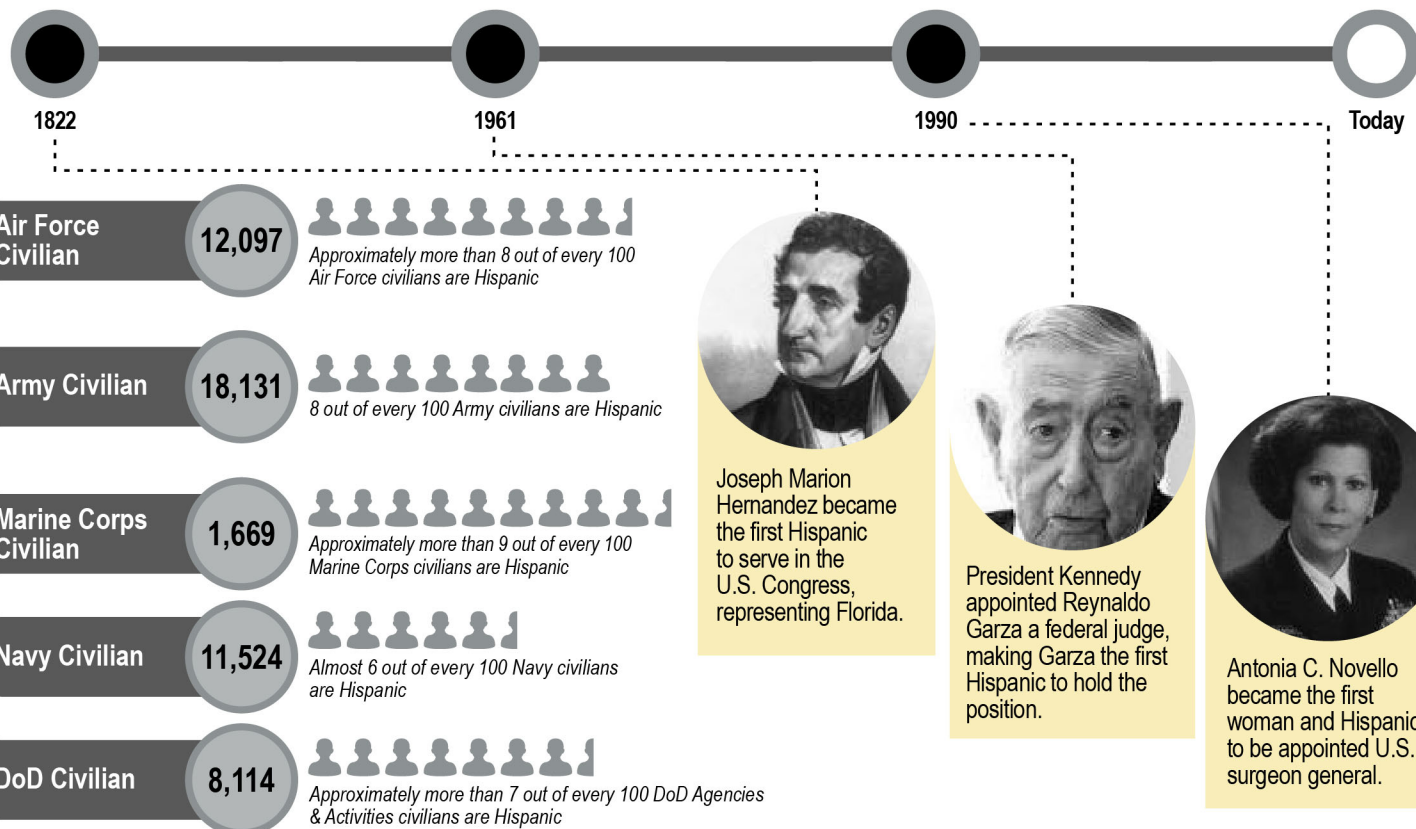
1822

1961

1990

Today

Air Force Civilian

12,097

Approximately more than 8 out of every 100 Air Force civilians are Hispanic

Army Civilian

18,131

8 out of every 100 Army civilians are Hispanic

Marine Corps Civilian

1,669

Approximately more than 9 out of every 100 Marine Corps civilians are Hispanic

Navy Civilian

11,524

Almost 6 out of every 100 Navy civilians are Hispanic

DoD Civilian

8,114

Approximately more than 7 out of every 100 DoD Agencies & Activities civilians are Hispanic

Joseph Marion Hernandez became the first Hispanic to serve in the U.S. Congress, representing Florida.

President Kennedy appointed Reynaldo Garza a federal judge, making Garza the first Hispanic to hold the position.

Antonia C. Novello became the first woman and Hispanic to be appointed U.S. surgeon general.